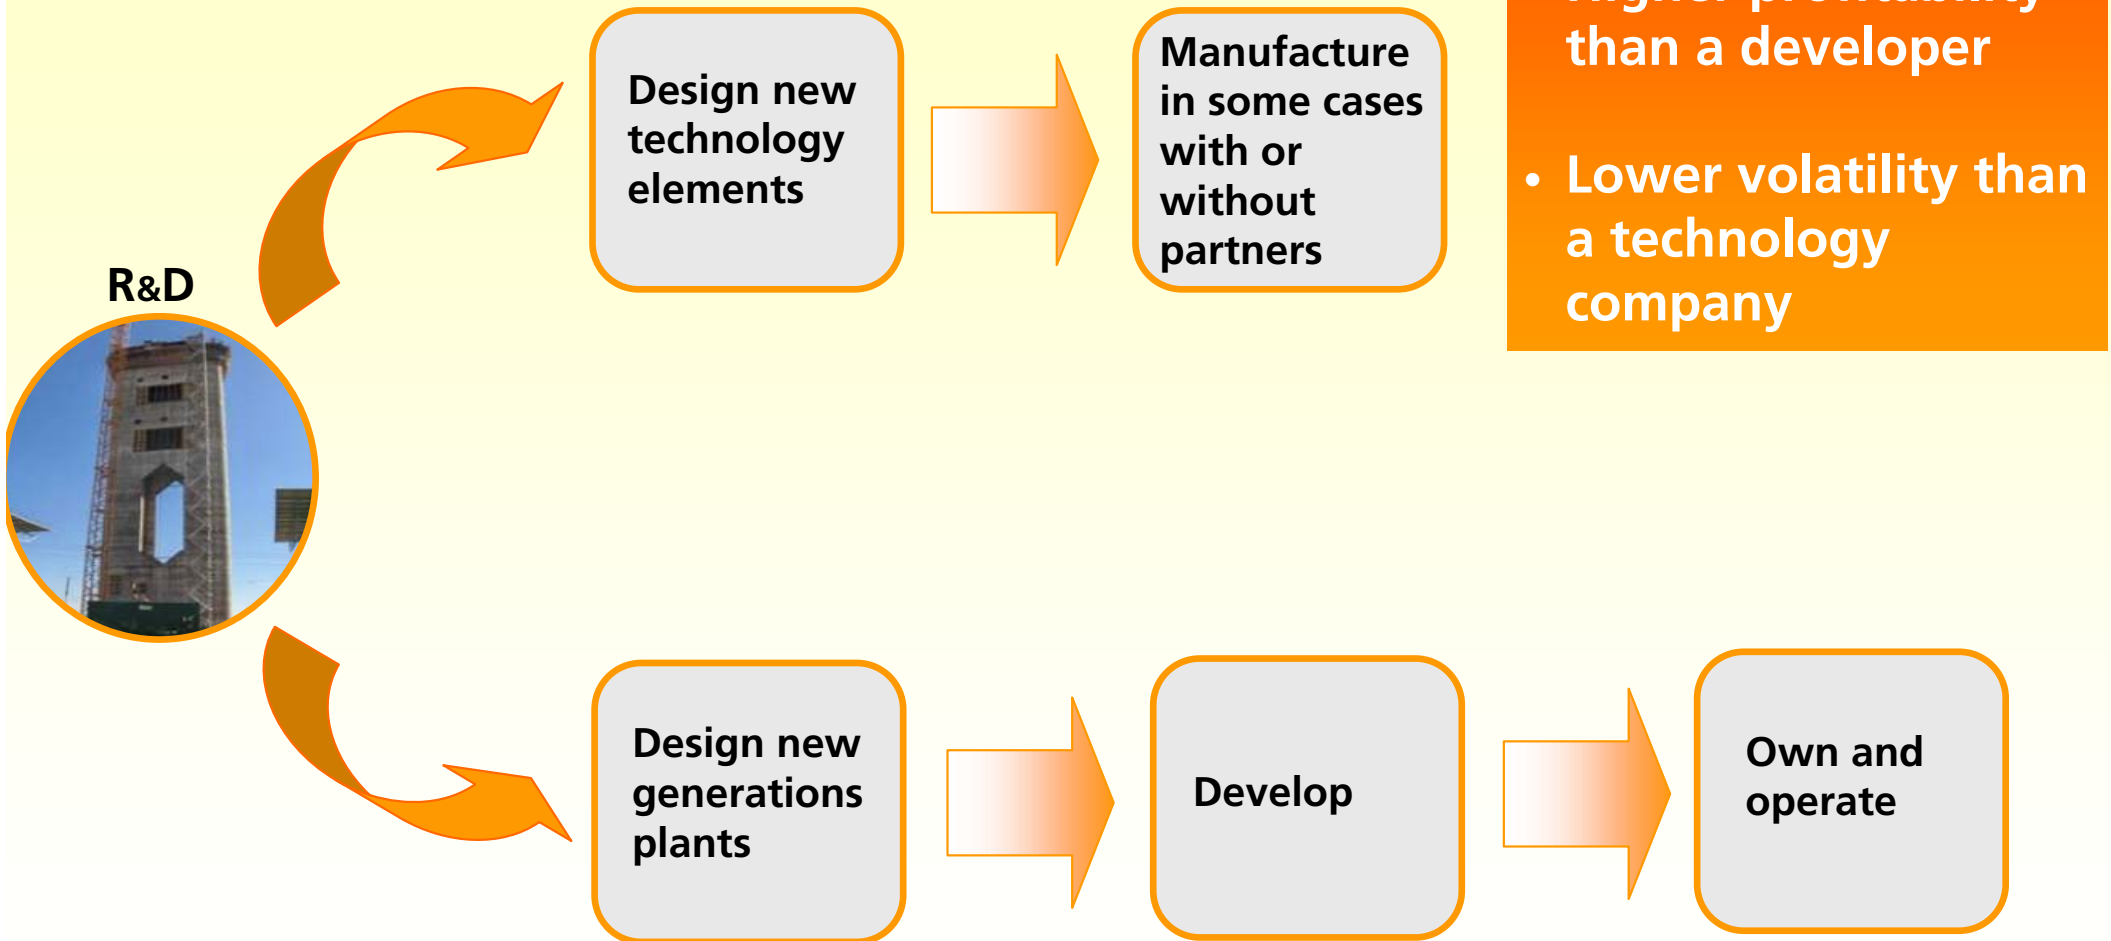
R&D

Design new technology elements

Manufacture in some cases with or without partners

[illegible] than a developer

• Lower volatility than a technology company

Design new generations plants

Develop

Own and operate